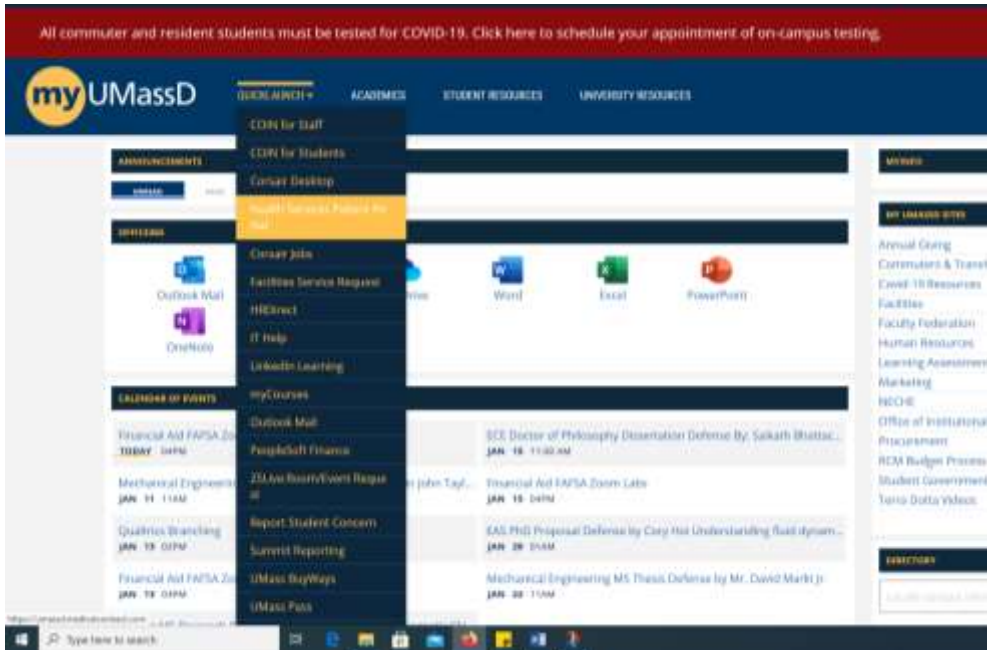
All commuter and resident students must be tested for COVID-19. Click here to schedule your appointment of on-campus testing.

myUMassD

QUICK LAUNCH ▾ ACADEMICS STUDENT RESOURCES UNIVERSITY RESOURCES

COIN for Staff
COIN for Students
Corsair Desktop
Health Services Patient Portal
Corsair Jobs
Facilities Service Request
HRDirect
IT Help
LinkedIn Learning
myCourses
Outlook Mail
PeopleSoft Finance
25Live Room/Event Request
Report Student Concern
Summit Reporting
UMass BuyWays
UMass Pass

ANNOUNCEMENTS

OFFICE365

Outlook Mail
OneNote
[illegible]rive
Word
Excel
PowerPoint

CALENDAR OF EVENTS

Financial Aid FAFSA Zo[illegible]
TODAY 04PM

Mechanical Engineerin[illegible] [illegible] John Tayl...
JAN 11 11AM

Qualtrics Branching
JAN 13 02PM

Financial Aid FAFSA Zo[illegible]
JAN 13 04PM

ECE Doctor of Philosophy Dissertation Defense By: Saikath Bhattac...
JAN 15 11:00 AM

Financial Aid FAFSA Zoom Late
JAN 15 04PM

EAS PhD Proposal Defense by Cory Hol Understanding fluid dynam...
JAN 20 01AM

Mechanical Engineering MS Thesis Defense by Mr. David Marki Jr.
JAN 22 11AM

MYINFO

MY UMASSD SITES

Annual Giving
Commuters & Travel
Covid-19 Resources
Facilities
Faculty Federation
Human Resources
Learning Assessment
Marketing
NECHE
Office of Institutional
Procurement
RCM Budget Process
Student Government
Terra Dotta Videos

DIRECTORY

Type here to search